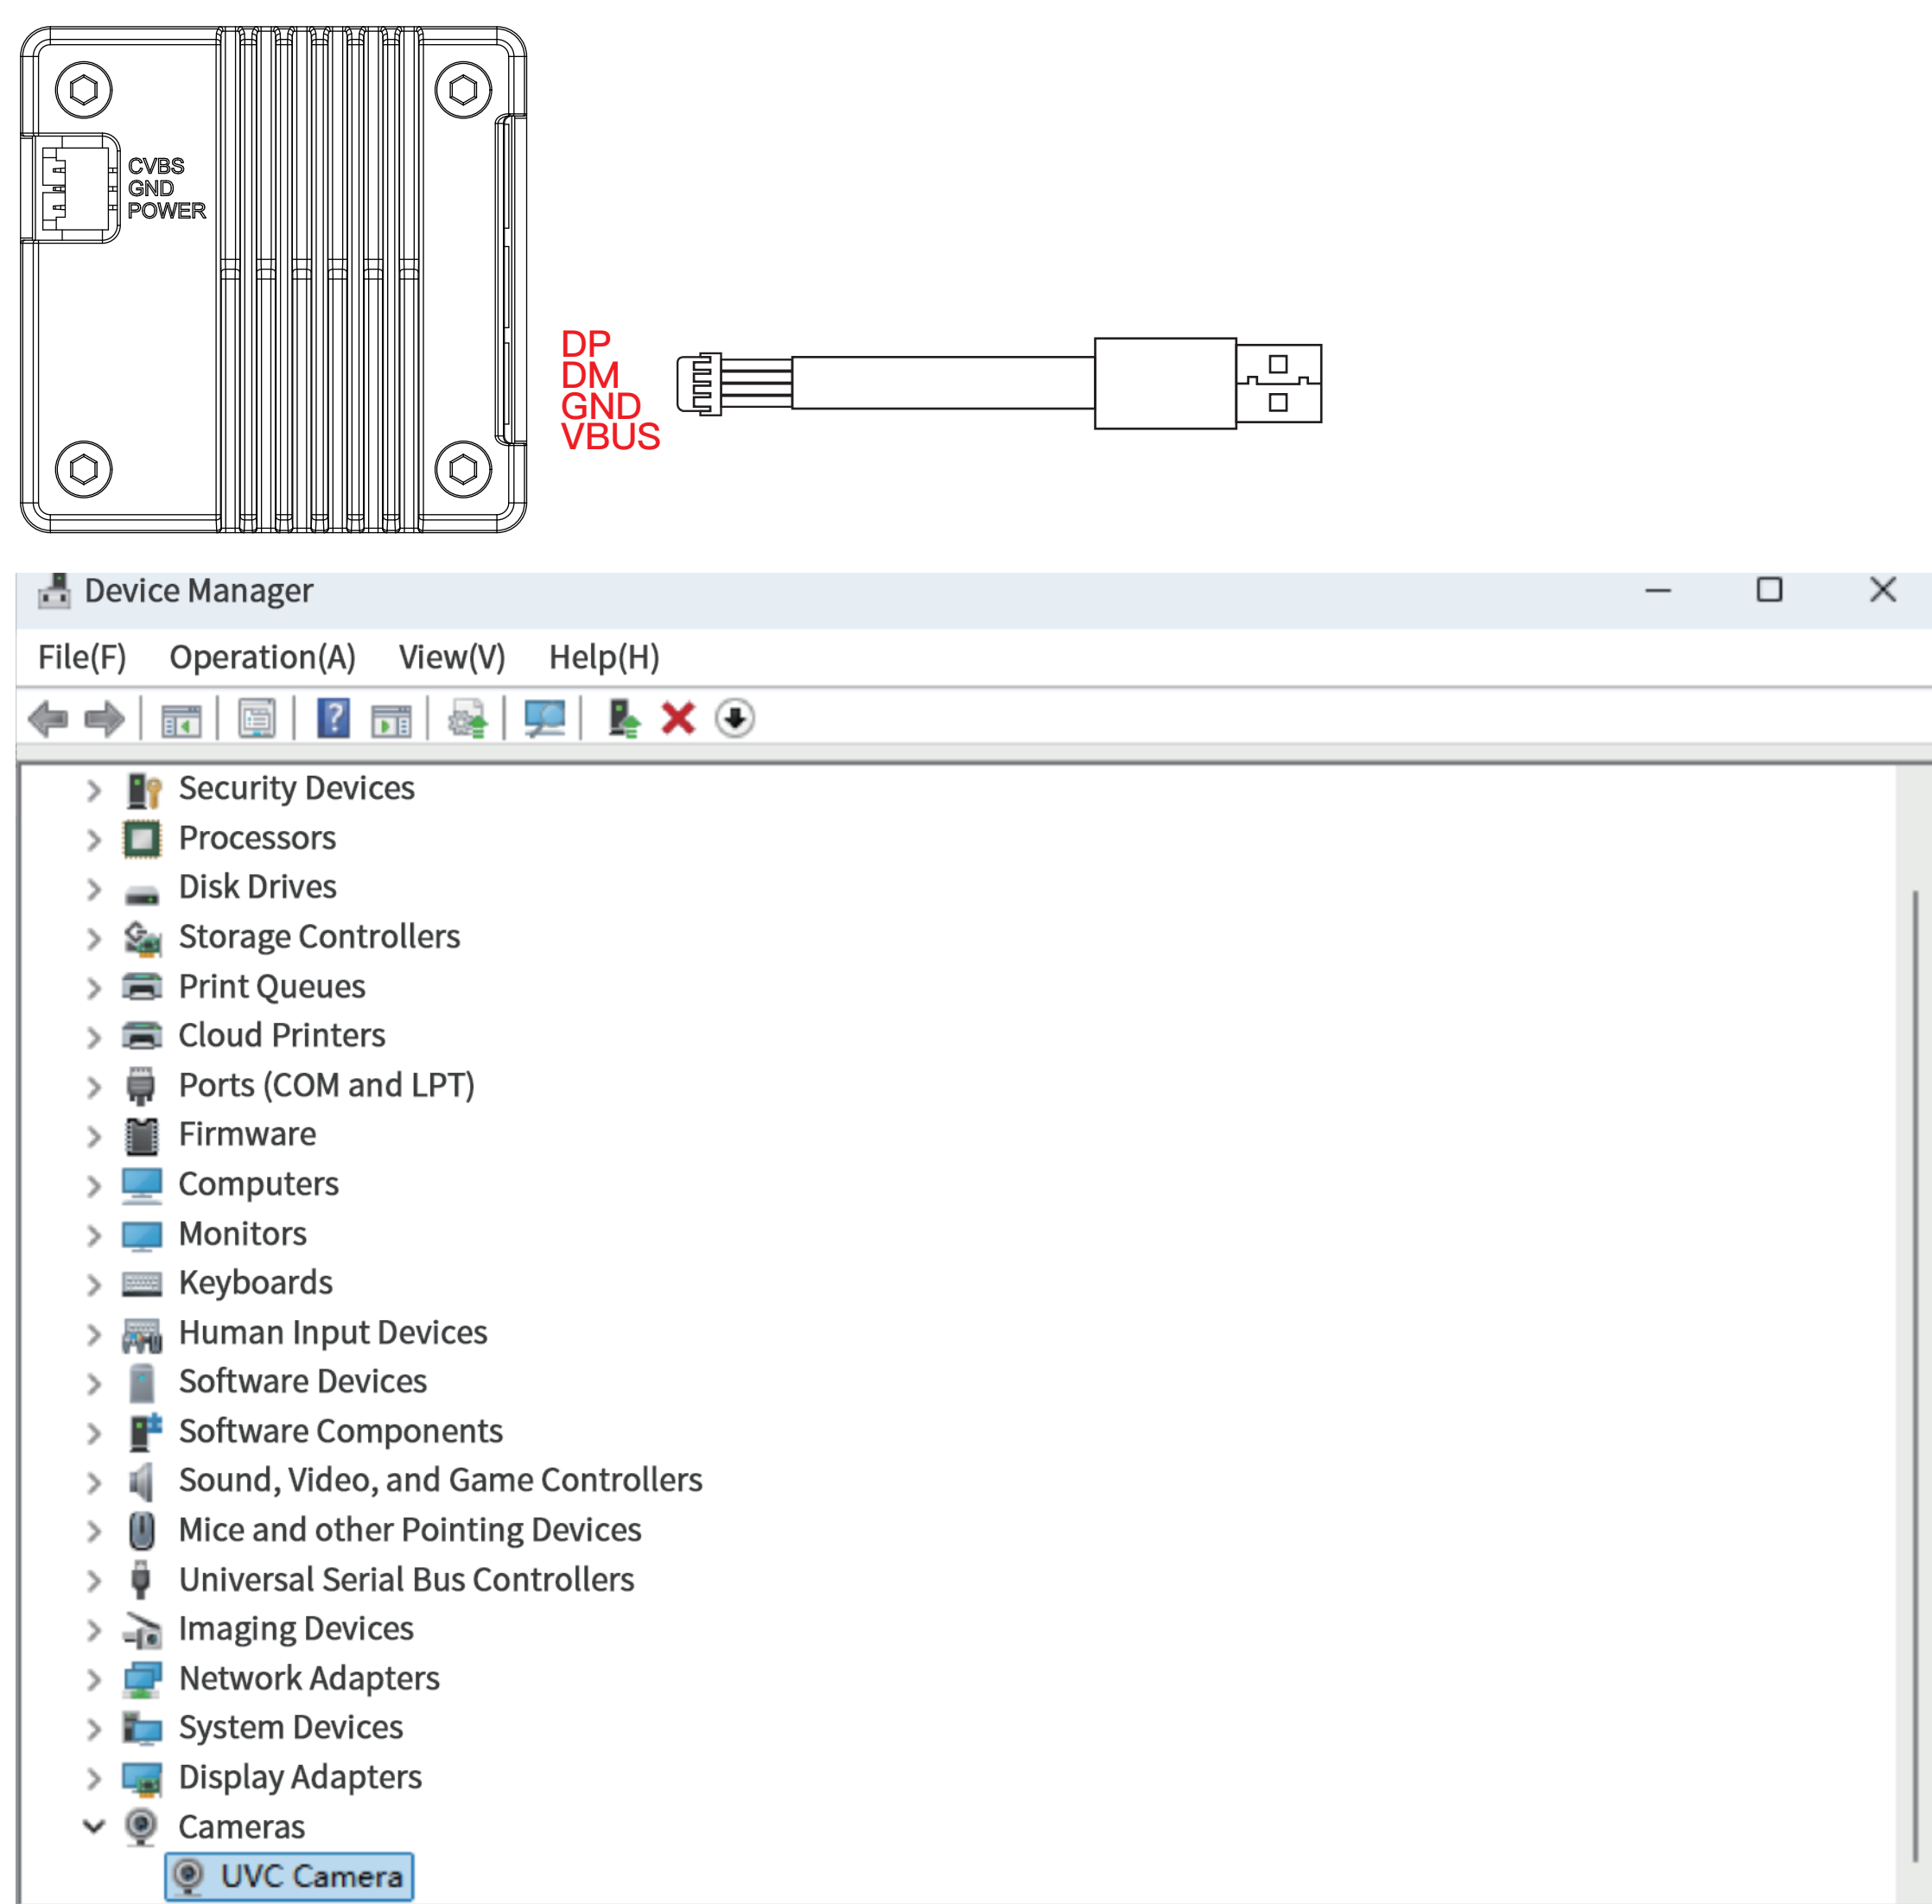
CVBS
GND
POWER

DP
DM
GND
VBUS

Device Manager

File(F) Operation(A) View(V) Help(H)

Security Devices
Processors
Disk Drives
Storage Controllers
Print Queues
Cloud Printers
Ports (COM and LPT)
Firmware
Computers
Monitors
Keyboards
Human Input Devices
Software Devices
Software Components
Sound, Video, and Game Controllers
Mice and other Pointing Devices
Universal Serial Bus Controllers
Imaging Devices
Network Adapters
System Devices
Display Adapters
Cameras
UVC Camera